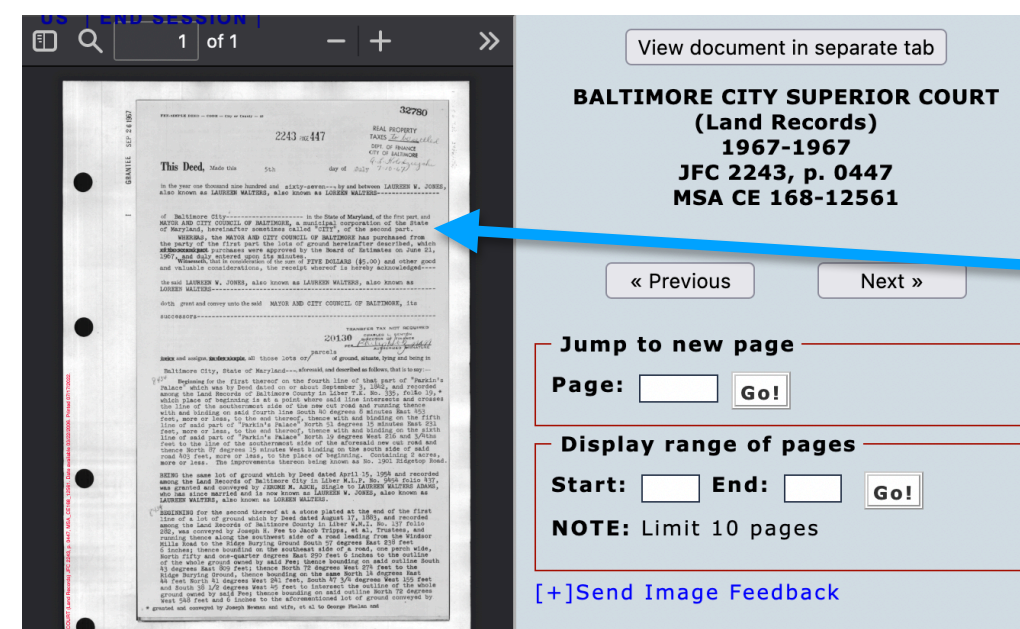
US | END SESSION |

1 of 1

View document in separate tab

BALTIMORE CITY SUPERIOR COURT
(Land Records)
1967-1967
JFC 2243, p. 0447
MSA CE 168-12561

« Previous

Next »

Jump to new page

Page: Go!

Display range of pages

Start: End: Go!

NOTE: Limit 10 pages

[+]Send Image Feedback

32780

2243 447

This Deed, Made this 5th day of July

In the year one thousand nine hundred and sixty-seven, by and between LAUREEN W. JONES, also known as LAUREEN WALTERS, also known as LOREEN WALTERS

of Baltimore City, in the State of Maryland, of the first part, and MAYOR AND CITY COUNCIL OF BALTIMORE, a municipal corporation of the State of Maryland, hereinafter sometimes called "CITY", of the second part.

WHEREAS, the MAYOR AND CITY COUNCIL OF BALTIMORE has purchased from the party of the first part the lots of ground hereinafter described, which purchases were approved by the Board of Estimates on June 21, 1967, and duly entered upon its minutes.

Witnesseth, that in consideration of the sum of FIVE DOLLARS ($5.00) and other good and valuable considerations, the receipt whereof is hereby acknowledged

the said LAUREEN W. JONES, also known as LAUREEN WALTERS, also known as LOREEN WALTERS

doth grant and convey unto the said MAYOR AND CITY COUNCIL OF BALTIMORE, its successors

all those lots or parcels of ground, situate, lying and being in Baltimore City, State of Maryland, and described as follows, that is to say:

Beginning for the first thereof on the fourth line of that part of "Parkin's Palace" which was by Deed dated on or about September 3, 1842, and recorded among the Land Records of Baltimore County in Liber T.K. No. 335, folio 19, which place of beginning is at a point where said line intersects and crosses the line of the southernmost side of the new cut road and running thence with and binding on said fourth line South 82 degrees 8 minutes East 453 feet, more or less, to the end thereof, thence with and binding on the fifth line of said part of "Parkin's Palace" North 51 degrees 15 minutes East 231 feet, more or less, to the end thereof, thence with and binding on the sixth line of said part of "Parkin's Palace" North 19 degrees West 216 and 3/4ths feet to the line of the southernmost side of the aforesaid new cut road and thence North 87 degrees 15 minutes West binding on the south side of said road 403 feet, more or less, to the place of beginning. Containing 2 acres, more or less. The improvements thereon being known as No. 1901 Ridgetop Road.

BEING the same lot of ground which by Deed dated April 25, 1958 and recorded among the Land Records of Baltimore City in Liber M.L.P. No. 9494 folio 437, was granted and conveyed by JEROME R. ARCH, Single to LAUREEN WALTERS, Widow, who has since married and is now known as LAUREEN W. JONES, also known as LAUREEN WALTERS, also known as LOREEN WALTERS.

BEGINNING for the second thereof at a stone planted at the end of the first line of a lot of ground which by Deed dated August 17, 1881, and recorded among the Land Records of Baltimore County in Liber W.M.I. No. 137 folio 282, was conveyed by Joseph R. Fee to Jacob Tripps, et al, trustees, and running thence along the southeast side of a road leading from the Windsor Mills Road to the Ridge Burying Ground South 57 degrees East 259 feet 6 inches; thence bounding on the southeast side of a road, one perch wide, North fifty and one-quarter degrees East 290 feet 6 inches to the outline of the whole ground owned by said Fee; thence bounding on said outline South 43 degrees East 809 feet; thence North 72 degrees East 274 feet to the Ridge Burying Ground, thence bounding on the same North 14 degrees West 44 feet North 41 degrees West 241 feet, North 47 3/4 degrees West 155 feet and South 58 1/2 degrees West 45 feet to intersect the outline of the whole ground owned by said Fee, thence bounding on said outline North 72 degrees West 548 feet 6 inches to the aforementioned lot of ground conveyed by granted and conveyed by Joseph Newman and wife, et al to George Phelan and

REAL PROPERTY TAXES
DEPT. OF FINANCE CITY OF BALTIMORE

TRANSFER TAX NOT REQUIRED

20130

GRANTEE SEP 21 1967